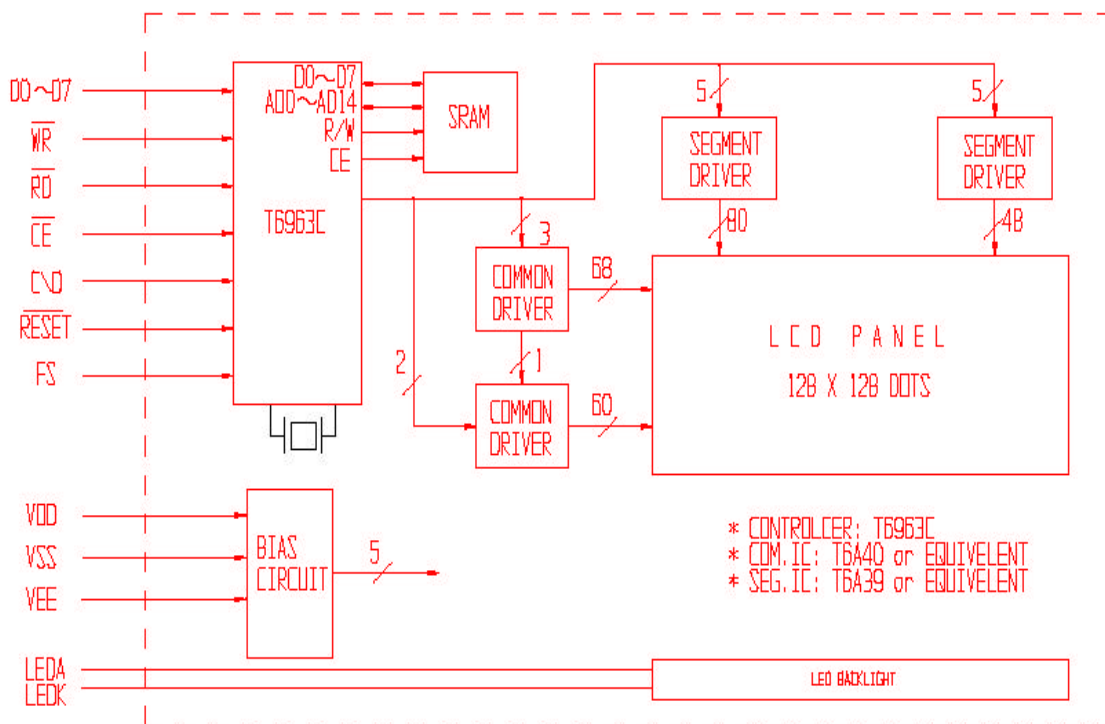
D0~D7
$\overline{WR}$
$\overline{RD}$
$\overline{CE}$
C\D
$\overline{RESET}$
FS

D0~D7
AD0~AD14
R/W
CE

T6963C

SRAM

5
SEGMENT DRIVER
80

5
SEGMENT DRIVER
48

3
COMMON DRIVER
68

2
1
COMMON DRIVER
60

L C D  P A N E L
128 X 128 DOTS

VDD
VSS
VEE

BIAS CIRCUIT
5

* CONTROLCER: T6963C
* COM.IC: T6A40 or EQUIVELENT
* SEG.IC: T6A39 or EQUIVELENT

LEDA
LEDK

LED BACKLIGHT